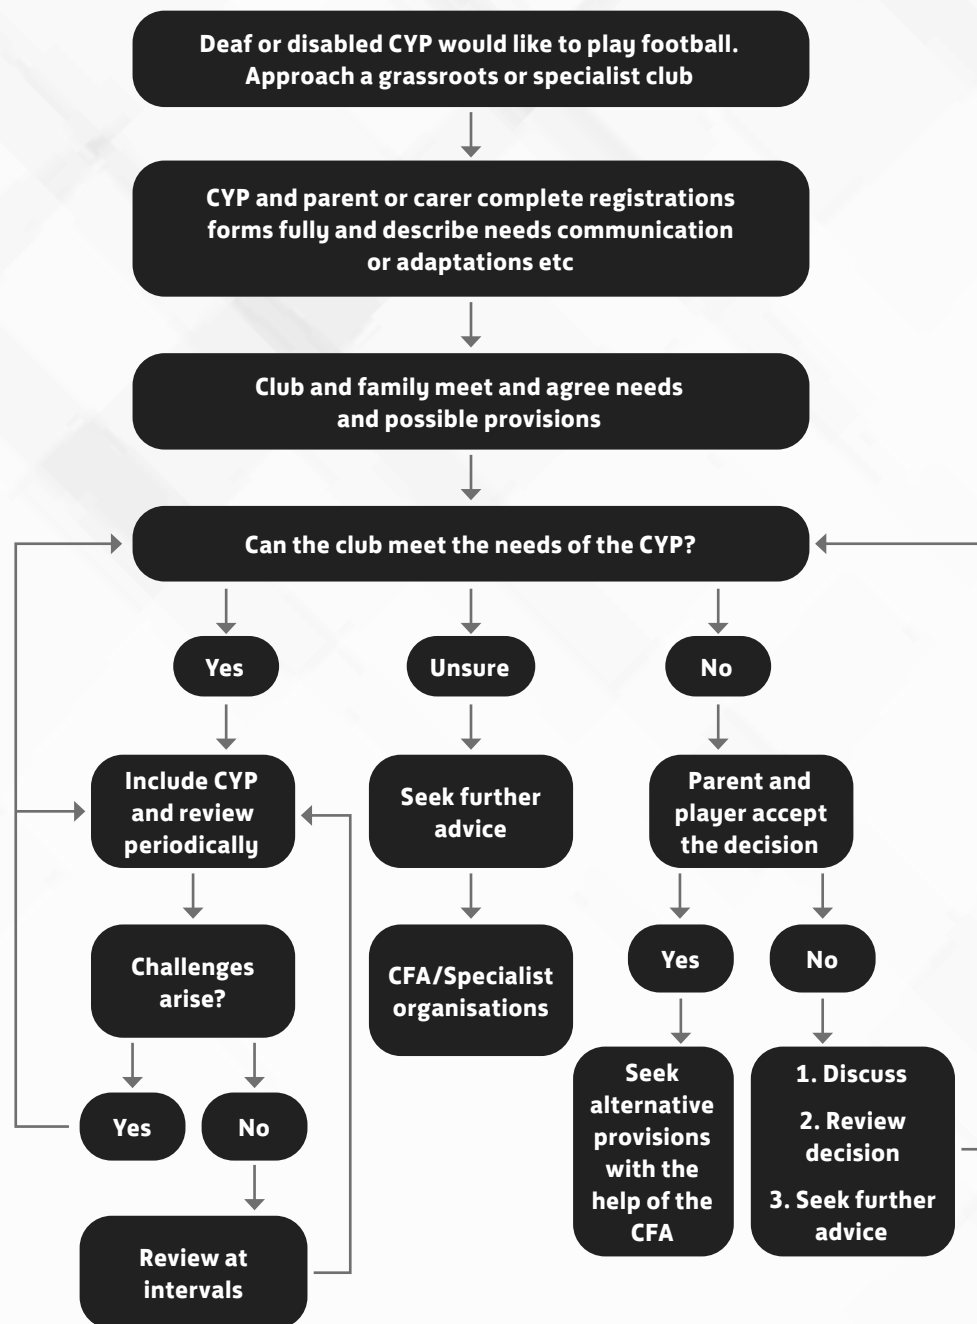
Deaf or disabled CYP would like to play football. Approach a grassroots or specialist club

CYP and parent or carer complete registrations forms fully and describe needs communication or adaptations etc

Club and family meet and agree needs and possible provisions

Can the club meet the needs of the CYP?

Yes

Unsure

No

Include CYP and review periodically

Challenges arise?

Yes

No

Review at intervals

Seek further advice

CFA/Specialist organisations

Parent and player accept the decision

Yes

No

Seek alternative provisions with the help of the CFA

1. Discuss

2. Review decision

3. Seek further advice